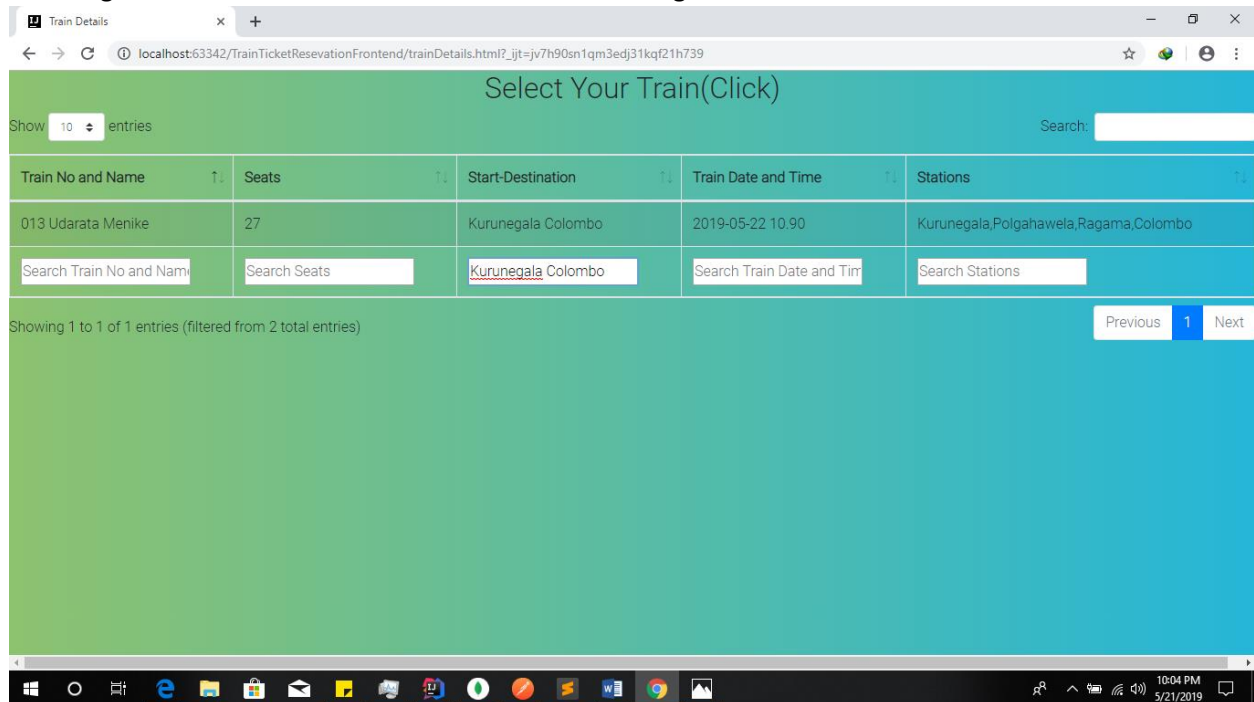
Train Details
localhost:63342/TrainTicketResevationFrontend/trainDetails.html?_ijt=jv7h90sn1qm3edj31kqf21h739

Select Your Train(Click)

Show 10 entries

Search:

| Train No and Name | Seats | Start-Destination | Train Date and Time | Stations |
|---|---|---|---|---|
| 013 Udarata Menike | 27 | Kurunegala Colombo | 2019-05-22 10.90 | Kurunegala,Polgahawela,Ragama,Colombo |
| Search Train No and Nam | Search Seats | Kurunegala Colombo | Search Train Date and Tim | Search Stations |

Showing 1 to 1 of 1 entries (filtered from 2 total entries)

Previous 1 Next

10:04 PM
5/21/2019